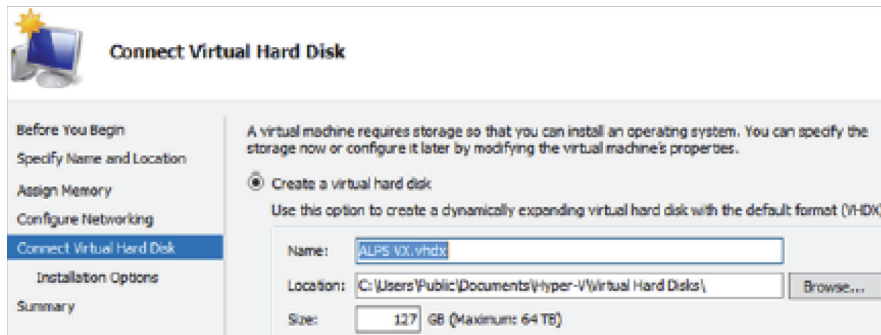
Connect Virtual Hard Disk

Before You Begin
Specify Name and Location
Assign Memory
Configure Networking
Connect Virtual Hard Disk
Installation Options
Summary

A virtual machine requires storage so that you can install an operating system. You can specify the storage now or configure it later by modifying the virtual machine's properties.

Create a virtual hard disk

Use this option to create a dynamically expanding virtual hard disk with the default format (VHDX)

Name: ALPS VX.vhdx

Location: C:\Users\Public\Documents\Hyper-V\Virtual Hard Disks\ Browse...

Size: 127 GB (Maximum: 64 TB)